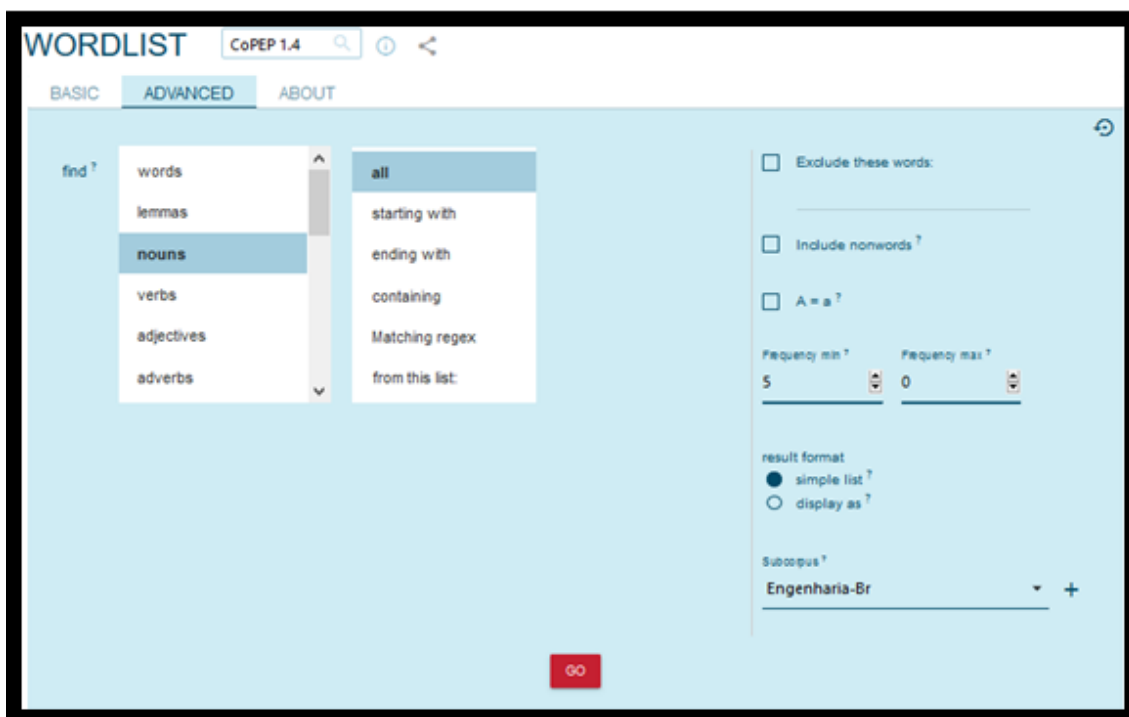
WORDLIST CoPEP 1.4

BASIC ADVANCED ABOUT

find ?

words
lemmas
nouns
verbs
adjectives
adverbs

all
starting with
ending with
containing
Matching regex
from this list:

Exclude these words:

Include nonwords ?

A = a ?

Frequency min ? 5

Frequency max ? 0

result format
simple list ?
display as ?

Subcorpus ?
Engenharia-Br

GO